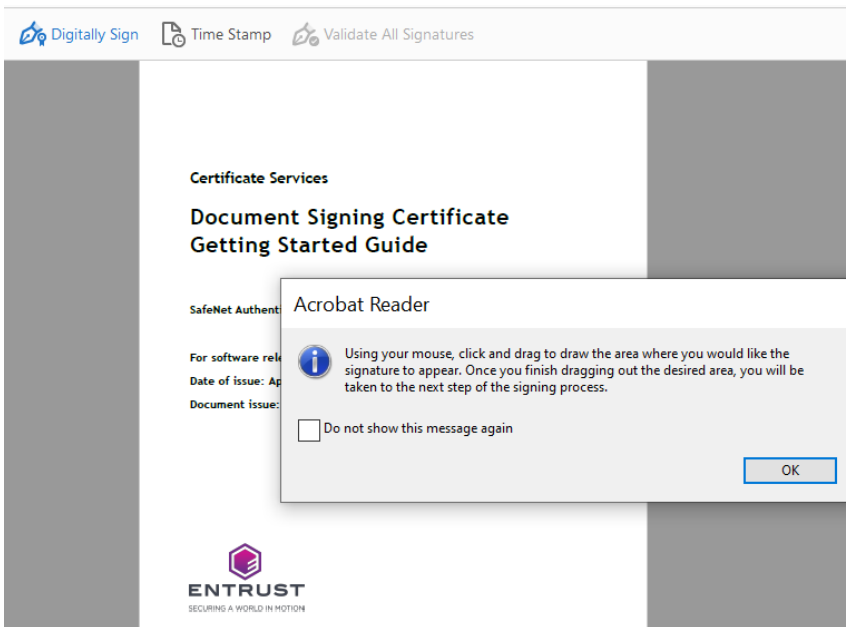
Digitally Sign   Time Stamp   Validate All Signatures

Certificate Services

Document Signing Certificate Getting Started Guide

SafeNet Authent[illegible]

For software rel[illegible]

Date of issue: Ap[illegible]

Document issue:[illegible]

Acrobat Reader

Using your mouse, click and drag to draw the area where you would like the signature to appear. Once you finish dragging out the desired area, you will be taken to the next step of the signing process.

Do not show this message again

OK

ENTRUST
SECURING A WORLD IN MOTION